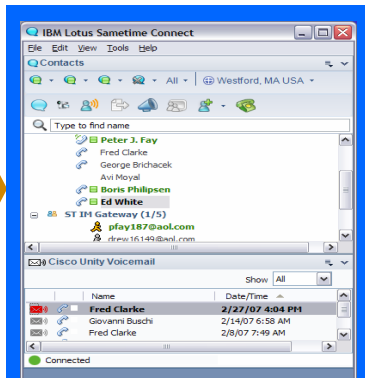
IBM Lotus Sametime Connect

File Edit View Tools Help

Contacts

All ▾ Westford, MA USA ▾

Type to find name

Peter J. Fay
Fred Clarke
George Brichacek
Avi Moyal
Boris Philipsen
Ed White

ST IM Gateway (1/5)
pfay187@aol.com
drew16149@aol.com

Cisco Unity Voicemail

Show All

| Name | Date/Time |
|---|---|
| Fred Clarke | 2/27/07 4:04 PM |
| Giovanni Buschi | 2/14/07 6:58 AM |
| Fred Clarke | 2/8/07 7:49 AM |

Connected